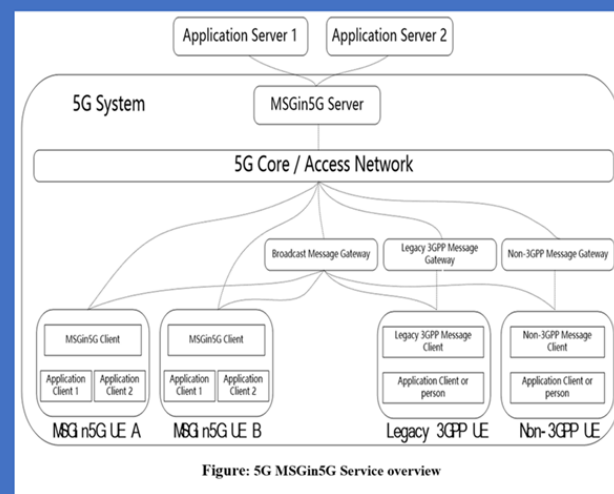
Application Server 1
Application Server 2

5G System

MSGin5G Server

5G Core / Access Network

Broadcast Message Gateway
Legacy 3GPP Message Gateway
Non-3GPP Message Gateway

MSGin5G Client
Application Client 1
Application Client 2
MSGin5G UE A

MSGin5G Client
Application Client 1
Application Client 2
MSGin5G UE B

Legacy 3GPP Message Client
Application Client or person
Legacy 3GPP UE

Non-3GPP Message Client
Application Client or person
Non-3GPP UE

Figure: 5G MSGin5G Service overview